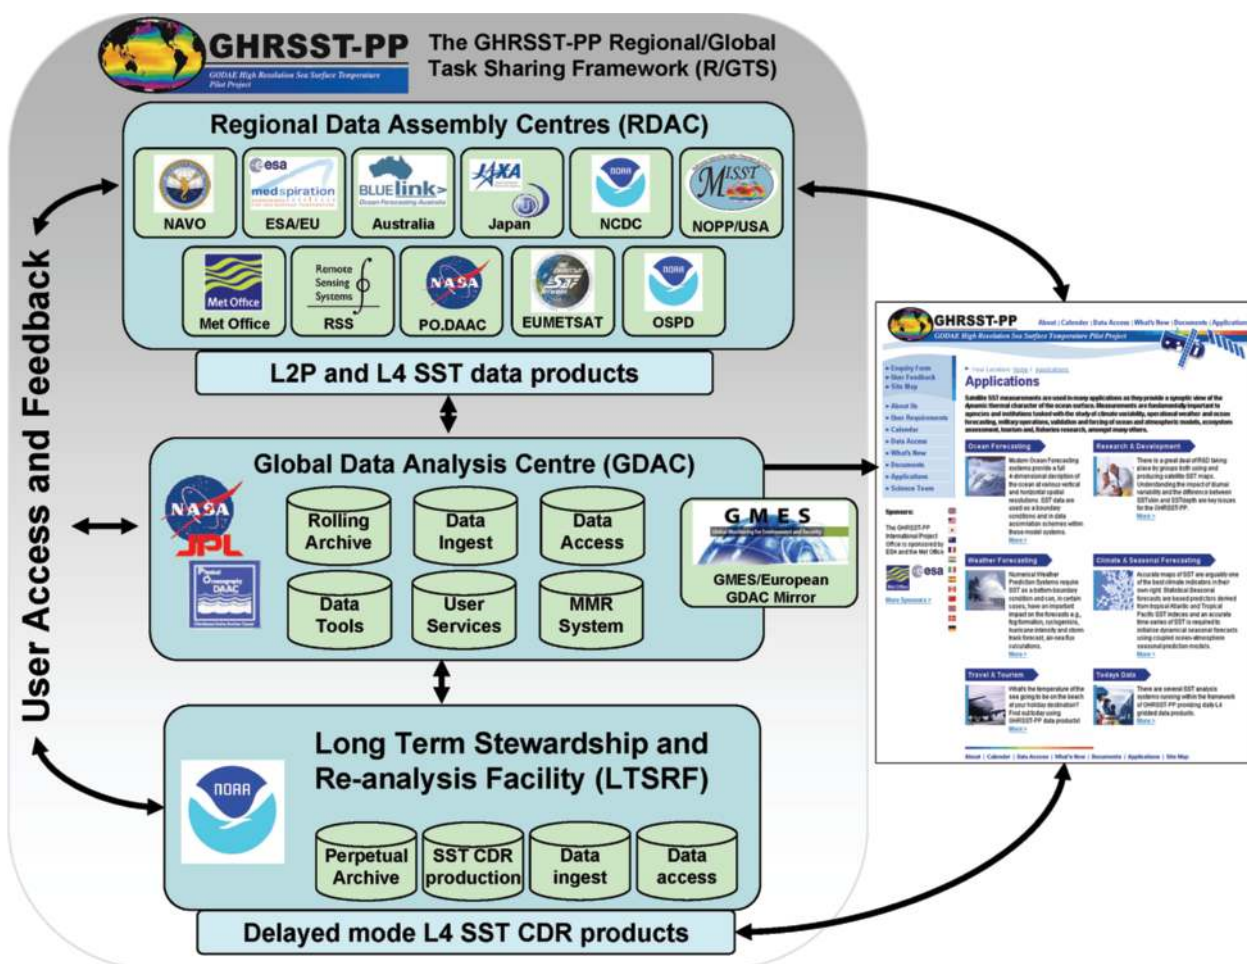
GHRSST-PP
GODAE High Resolution Sea Surface Temperature Pilot Project
The GHRSST-PP Regional/Global Task Sharing Framework (R/GTS)

Regional Data Assembly Centres (RDAC)

NAVO
esa medspiration
ESA/EU
BLUElink> Ocean Forecasting Australia
Australia
JAXA
Japan
NOAA
NCDC
MISST
NOPP/USA
Met Office
Met Office
Remote Sensing Systems
RSS
NASA
PO.DAAC
EUMETSAT
NOAA
OSPD

L2P and L4 SST data products

Global Data Analysis Centre (GDAC)

NASA
JPL
Physical Oceanography DAAC
Rolling Archive
Data Ingest
Data Access
Data Tools
User Services
MMR System
GMES
GMES/European GDAC Mirror

Long Term Stewardship and Re-analysis Facility (LTSRF)

NOAA
Perpetual Archive
SST CDR production
Data ingest
Data access

Delayed mode L4 SST CDR products

User Access and Feedback

GHRSST-PP
GODAE High Resolution Sea Surface Temperature Pilot Project
About | Calendar | Data Access | What's New | Documents | Applications
Applications
Ocean Forecasting
Research & Development
Weather Forecasting
Climate & Seasonal Forecasting
Travel & Tourism
Todays Data
Sponsors:
esa
About | Calendar | Data Access | What's New | Documents | Applications | Site Map